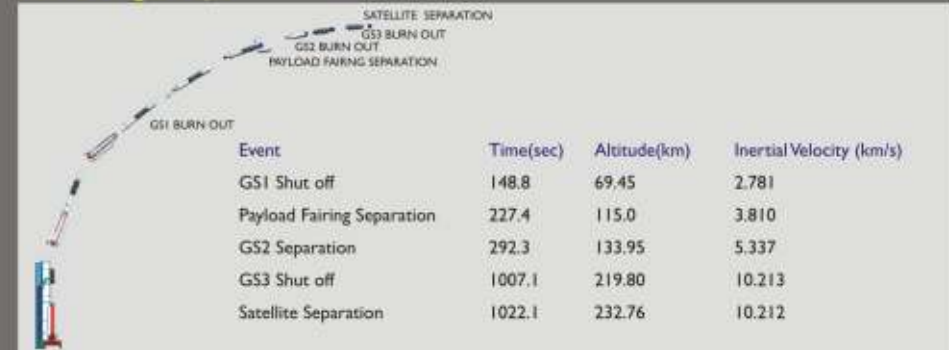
SATELLITE SEPARATION
GS3 BURN OUT
GS2 BURN OUT
PAYLOAD FAIRNG SEPARATION
GS1 BURN OUT

| Event | Time(sec) | Altitude(km) | Inertial Velocity (km/s) |
|---|---|---|---|
| GS1 Shut off | 148.8 | 69.45 | 2.781 |
| Payload Fairing Separation | 227.4 | 115.0 | 3.810 |
| GS2 Separation | 292.3 | 133.95 | 5.337 |
| GS3 Shut off | 1007.1 | 219.80 | 10.213 |
| Satellite Separation | 1022.1 | 232.76 | 10.212 |